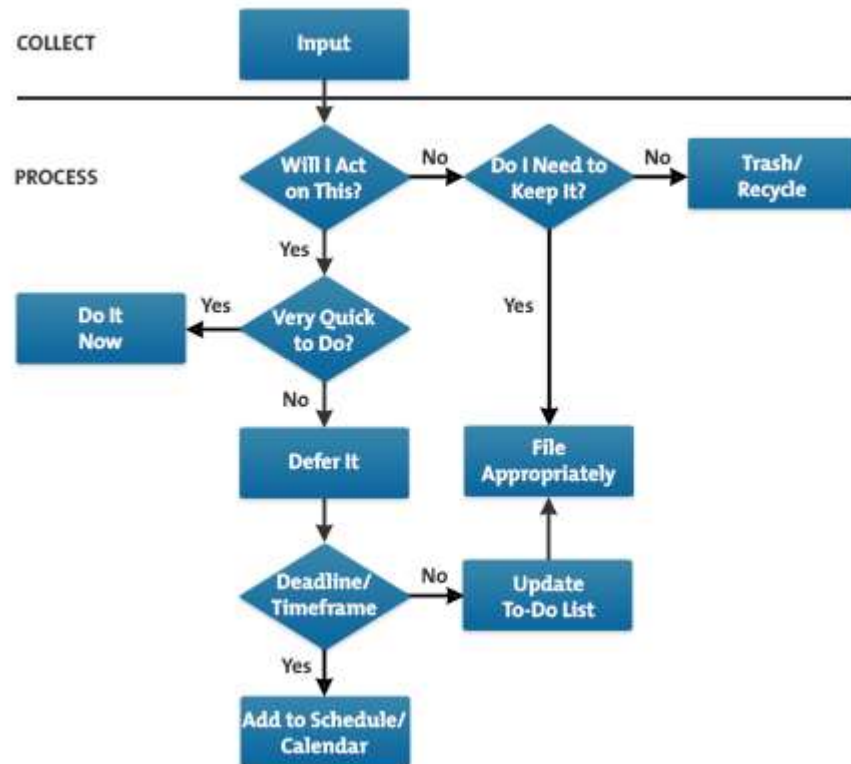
COLLECT

Input

PROCESS

Will I Act on This?

No

Do I Need to Keep It?

No

Trash/ Recycle

Yes

Yes

Do It Now

Yes

Very Quick to Do?

No

Defer It

File Appropriately

Deadline/ Timeframe

No

Update To-Do List

Yes

Add to Schedule/ Calendar